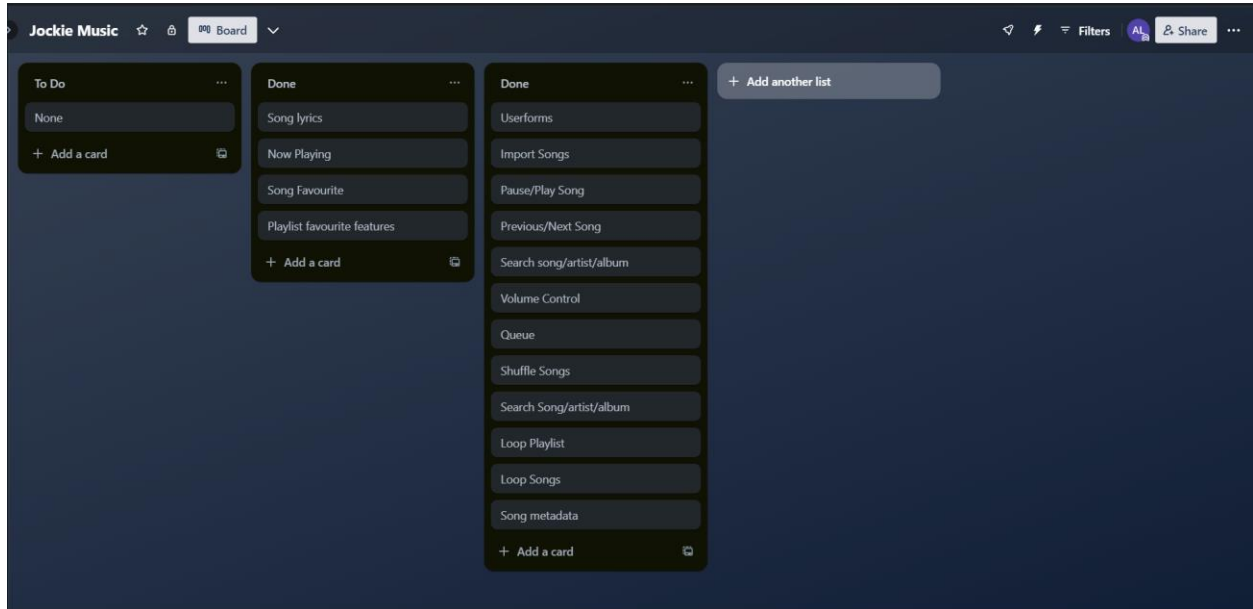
Jockie Music Board

Filters AL Share ...

To Do ...
None
+ Add a card

Done ...
Song lyrics
Now Playing
Song Favourite
Playlist favourite features
+ Add a card

Done ...
Userforms
Import Songs
Pause/Play Song
Previous/Next Song
Search song/artist/album
Volume Control
Queue
Shuffle Songs
Search Song/artist/album
Loop Playlist
Loop Songs
Song metadata
+ Add a card

+ Add another list